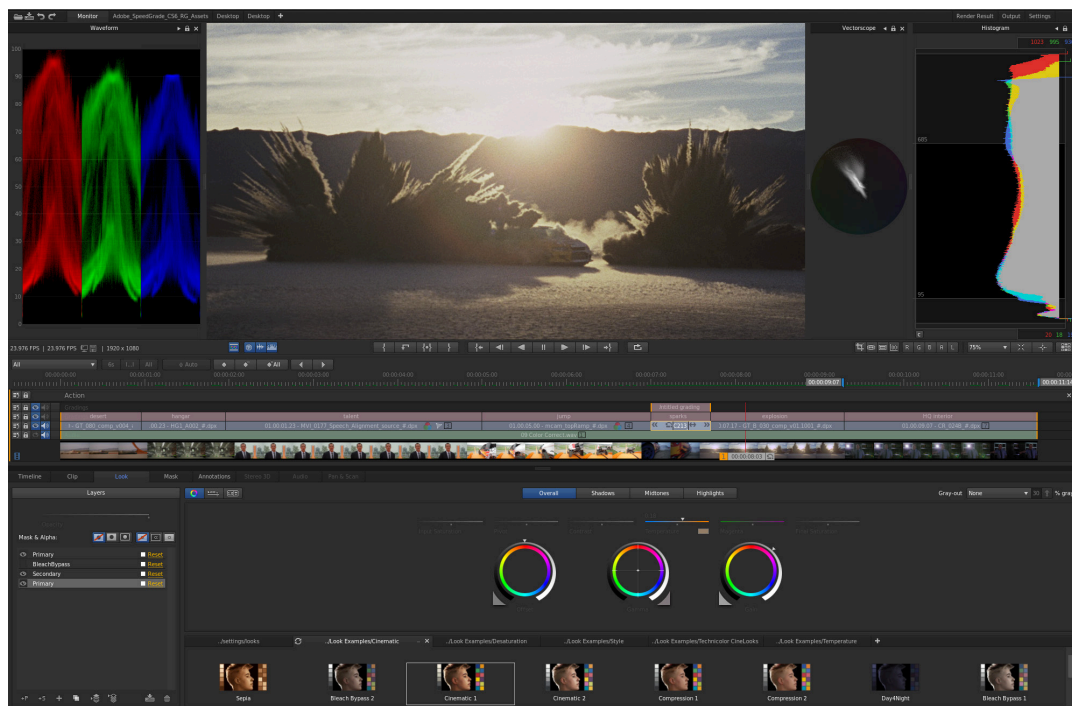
Monitor Adobe_SpeedGrade_CS6_RG_Assets Desktop Desktop +

Render Result Output Settings

Waveform

Vectorscope

Histogram

100
90
80
70
60
50
40
30
20
10
0

1023 995

685

95

23.976 FPS | 23.976 FPS | 1920 x 1080

75%

All

All

Auto

All

Action

desert hangar talent jump sparks explosion HQ interior

Untitled grading

GT_080_comp_v004 MVI_0177_Speech_Alignment_source_#.dpx mcam_topBarrel_#.dpx GT_R_030_comp_v01.1001_#.dpx CR_0248_#.dpx

09 Color Correct.look

00:00:09:07

00:00:11:14

Timeline Clip Look Mask Annotations Stereo 3D Knobs Pan & Scale

Layers

Mask & Alpha:

Primary Reset
BleachBypass Reset
Secondary Reset
Primary Reset

Overall Shadows Midtones Highlights

Gray-out None

% gray

./settings/looks ./Look Examples/Cinematic ./Look Examples/Desaturation ./Look Examples/Style ./Look Examples/Technicolor CineLooks ./Look Examples/Temperature +

Sepia Bleach Bypass 2 Cinematic 1 Cinematic 2 Compression 1 Compression 2 Day4Night Bleach Bypass 1